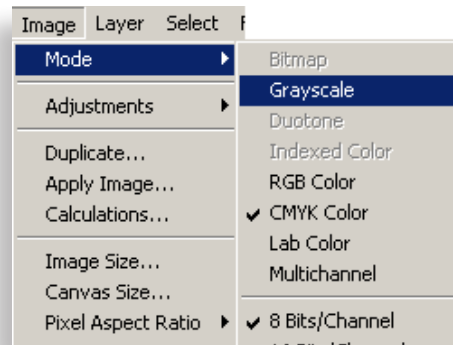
Image Layer Select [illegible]

Mode
Adjustments
Duplicate...
Apply Image...
Calculations...
Image Size...
Canvas Size...
Pixel Aspect Ratio

Bitmap
Grayscale
Duotone
Indexed Color
RGB Color
✔ CMYK Color
Lab Color
Multichannel
✔ 8 Bits/Channel
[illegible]